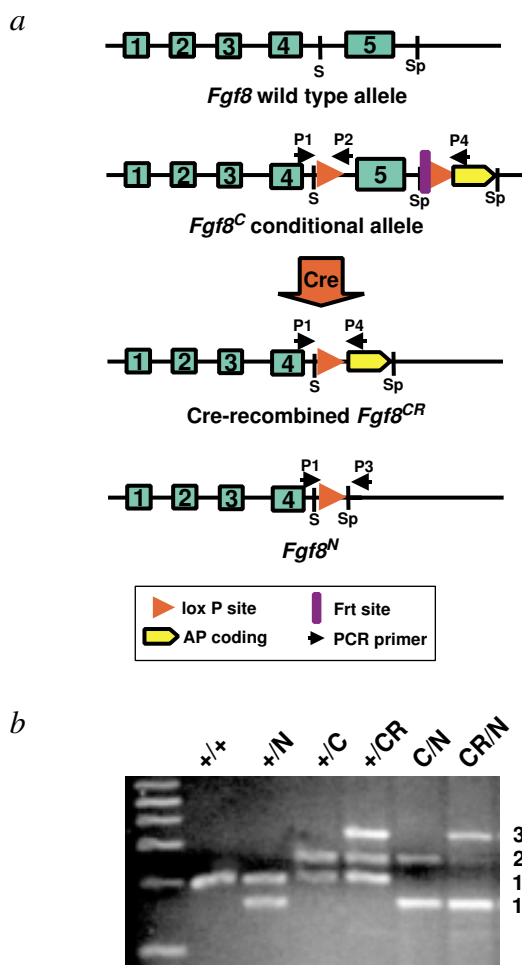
a

1 2 3 4 S 5 Sp

*Fgf8* wild type allele

P1 P2 P4

1 2 3 4 S 5 Sp Sp

$Fgf8^C$ conditional allele

Cre

P1 P4

1 2 3 4 S Sp

Cre-recombined $Fgf8^{CR}$

P1 P3

1 2 3 4 S Sp

$Fgf8^N$

lox P site
Frt site
AP coding
PCR primer

b

+/+ +/N +/C +/CR C/N CR/N

3
2
1
1